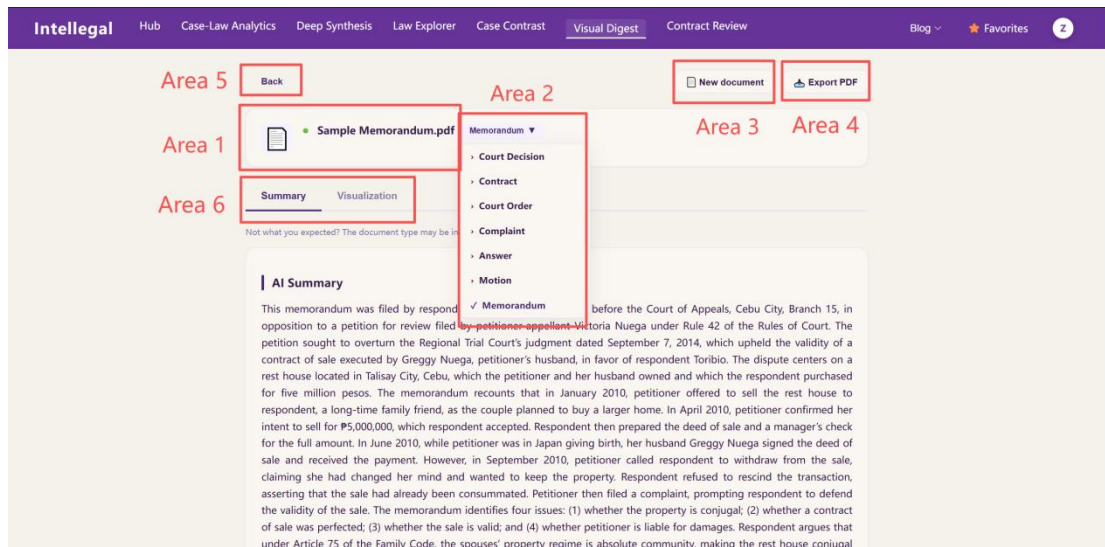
Intellegal Hub Case-Law Analytics Deep Synthesis Law Explorer Case Contrast Visual Digest Contract Review Blog Favorites Z

Area 5 Back

Area 2

New document Export PDF

Area 3 Area 4

Area 1 Sample Memorandum.pdf

Memorandum ▼
› Court Decision
› Contract
› Court Order
› Complaint
› Answer
› Motion
✓ Memorandum

Area 6 Summary Visualization

Not what you expected? The document type may be in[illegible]

AI Summary

This memorandum was filed by respond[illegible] before the Court of Appeals, Cebu City, Branch 15, in opposition to a petition for review filed by petitioner-appellant Victoria Nuega under Rule 42 of the Rules of Court. The petition sought to overturn the Regional Trial Court's judgment dated September 7, 2014, which upheld the validity of a contract of sale executed by Greggy Nuega, petitioner's husband, in favor of respondent Toribio. The dispute centers on a rest house located in Talisay City, Cebu, which the petitioner and her husband owned and which the respondent purchased for five million pesos. The memorandum recounts that in January 2010, petitioner offered to sell the rest house to respondent, a long-time family friend, as the couple planned to buy a larger home. In April 2010, petitioner confirmed her intent to sell for ₱5,000,000, which respondent accepted. Respondent then prepared the deed of sale and a manager's check for the full amount. In June 2010, while petitioner was in Japan giving birth, her husband Greggy Nuega signed the deed of sale and received the payment. However, in September 2010, petitioner called respondent to withdraw from the sale, claiming she had changed her mind and wanted to keep the property. Respondent refused to rescind the transaction, asserting that the sale had already been consummated. Petitioner then filed a complaint, prompting respondent to defend the validity of the sale. The memorandum identifies four issues: (1) whether the property is conjugal; (2) whether a contract of sale was perfected; (3) whether the sale is valid; and (4) whether petitioner is liable for damages. Respondent argues that under Article 75 of the Family Code, the spouses' property regime is absolute community, making the rest house conjugal